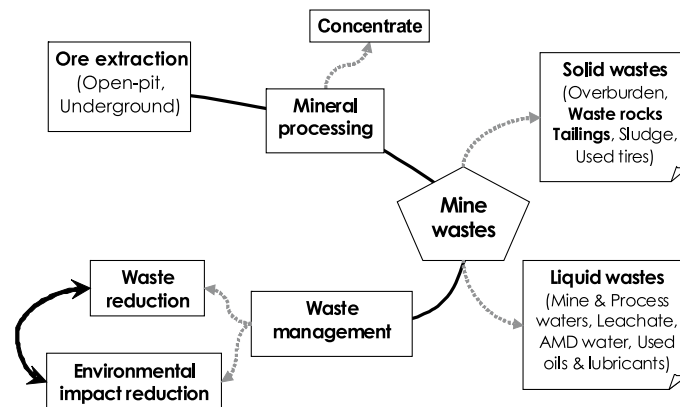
Concentrate

Ore extraction
(Open-pit,
Underground)

Mineral
processing

Solid wastes
(Overburden,
Waste rocks
Tailings, Sludge,
Used tires)

Mine
wastes

Waste
reduction

Waste
management

Liquid wastes
(Mine & Process
waters, Leachate,
AMD water, Used
oils & lubricants)

Environmental
impact reduction